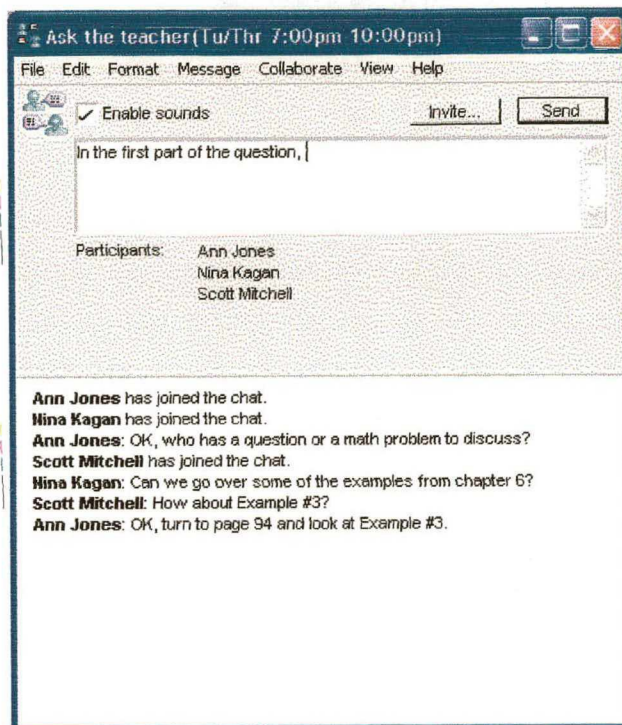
Ask the teacher(Tu/Thr 7:00pm 10:00pm)

File Edit Format Message Collaborate View Help

✓ Enable sounds

Invite...

Send

In the first part of the question,

Participants: Ann Jones
Nina Kagan
Scott Mitchell

**Ann Jones** has joined the chat.
**Nina Kagan** has joined the chat.
**Ann Jones**: OK, who has a question or a math problem to discuss?
**Scott Mitchell** has joined the chat.
**Nina Kagan**: Can we go over some of the examples from chapter 6?
**Scott Mitchell**: How about Example #3?
**Ann Jones**: OK, turn to page 94 and look at Example #3.